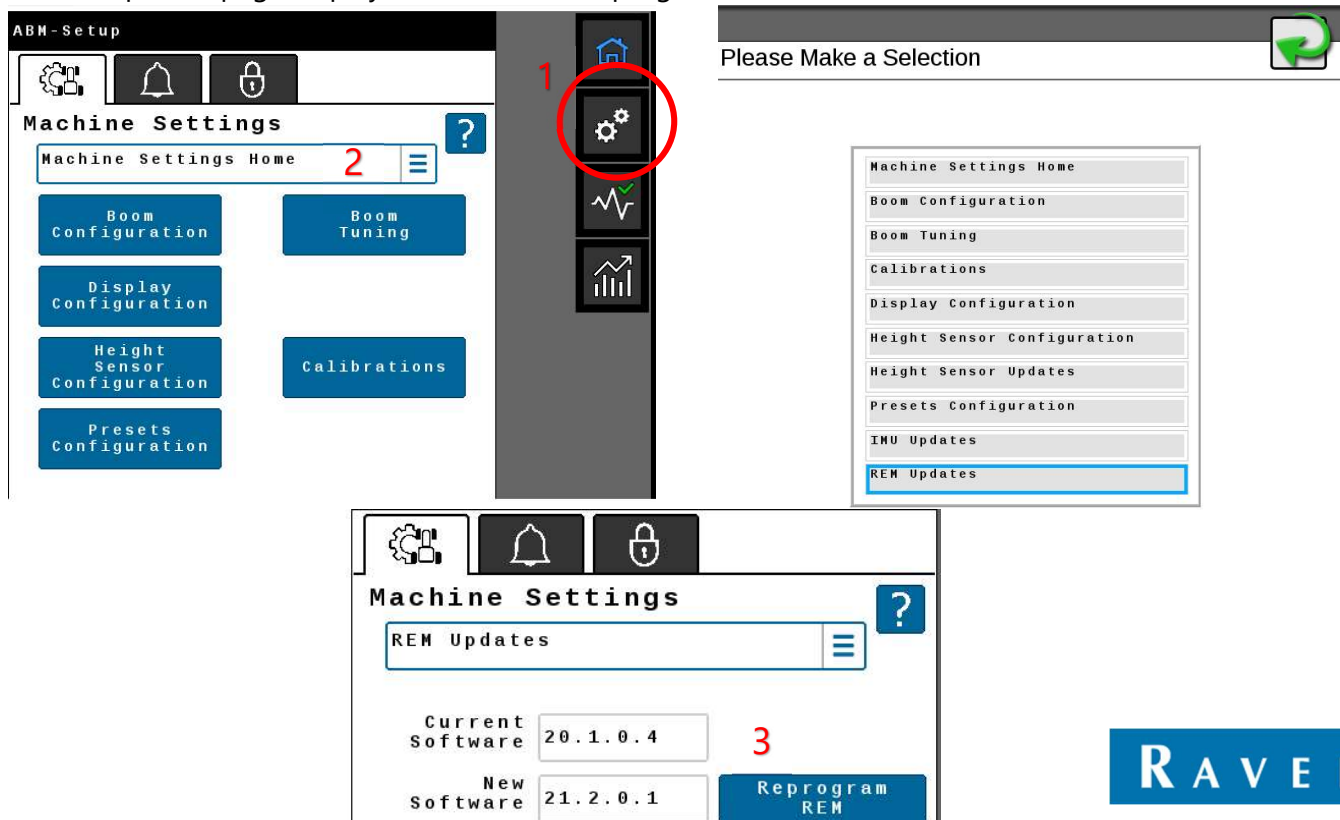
ABM-Setup

Machine Settings

?

Machine Settings Home

2

1

Boom Configuration

Boom Tuning

Display Configuration

Height Sensor Configuration

Calibrations

Presets Configuration

Please Make a Selection

Machine Settings Home
Boom Configuration
Boom Tuning
Calibrations
Display Configuration
Height Sensor Configuration
Height Sensor Updates
Presets Configuration
IMU Updates
REM Updates

Machine Settings

?

REM Updates

Current Software 20.1.0.4

3

New Software 21.2.0.1

Reprogram REM

RAVEN